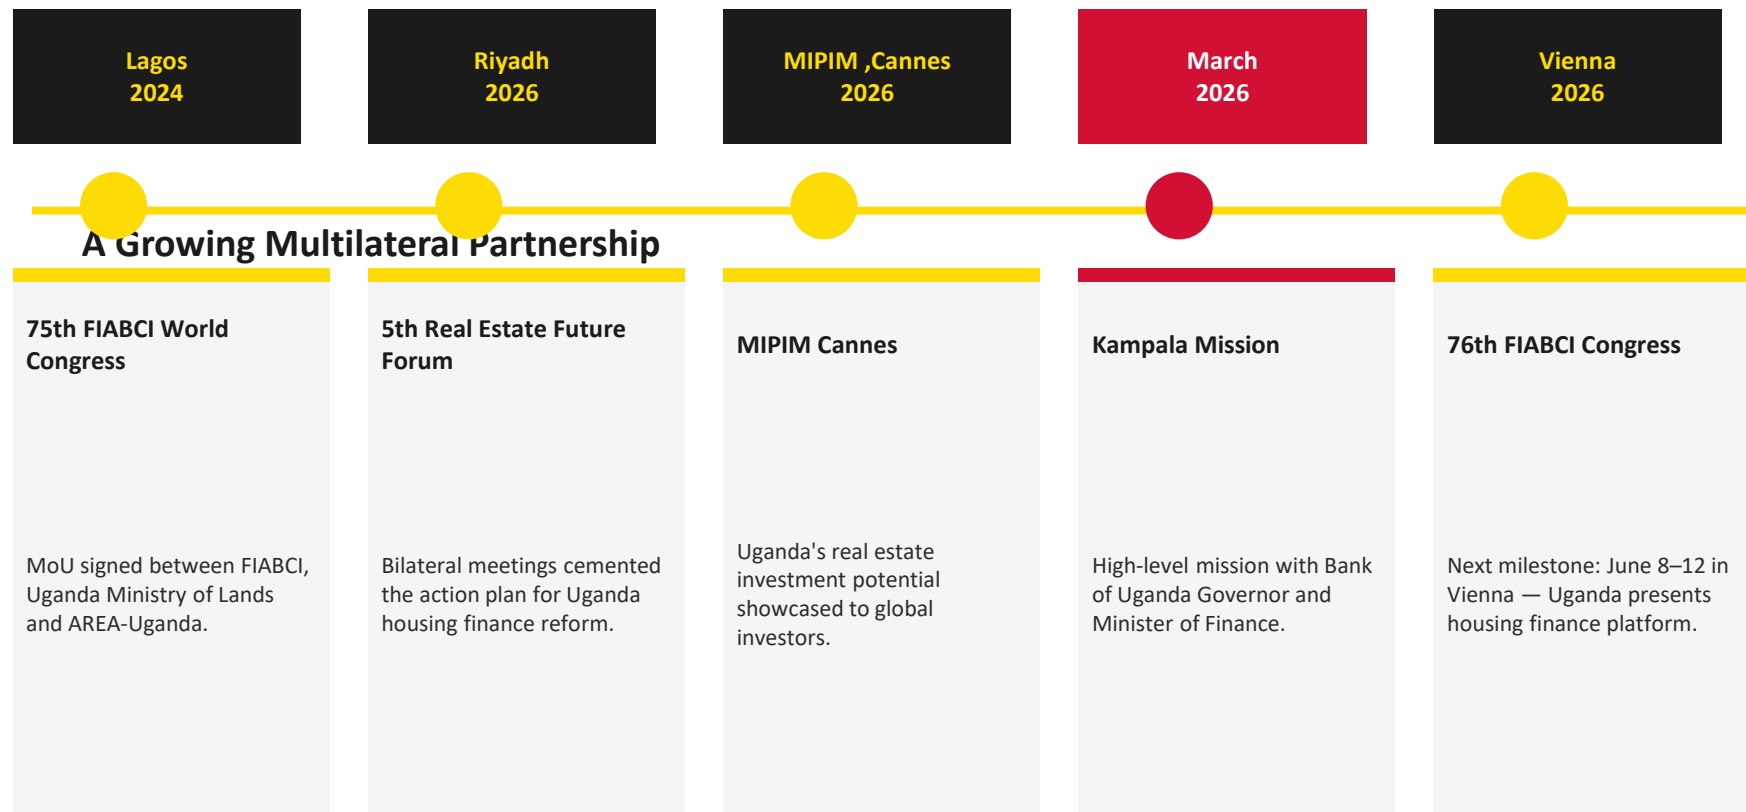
Lagos
2024

Riyadh
2026

MIPIM ,Cannes
2026

March
2026

Vienna
2026

A Growing Multilateral Partnership

75th FIABCI World Congress

MoU signed between FIABCI, Uganda Ministry of Lands and AREA-Uganda.

5th Real Estate Future Forum

Bilateral meetings cemented the action plan for Uganda housing finance reform.

MIPIM Cannes

Uganda's real estate investment potential showcased to global investors.

Kampala Mission

High-level mission with Bank of Uganda Governor and Minister of Finance.

76th FIABCI Congress

Next milestone: June 8–12 in Vienna — Uganda presents housing finance platform.